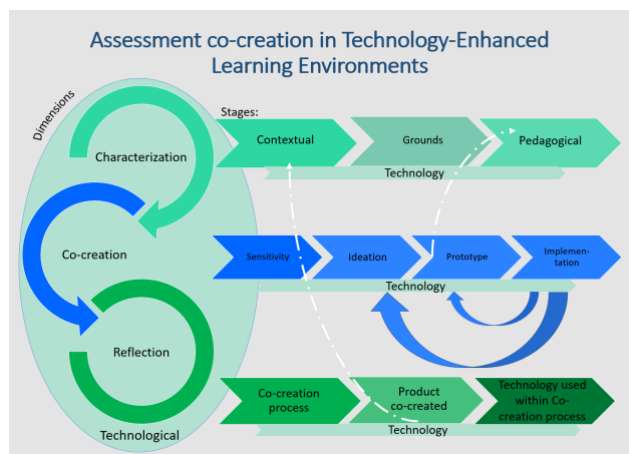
Assessment co-creation in Technology-Enhanced Learning Environments

Dimensions

Characterization

Co-creation

Reflection

Technological

Stages:

Contextual

Grounds

Pedagogical

Technology

Sensitivity

Ideation

Prototype

Implementation

Technology

Co-creation process

Product co-created

Technology used within Co-creation process

Technology